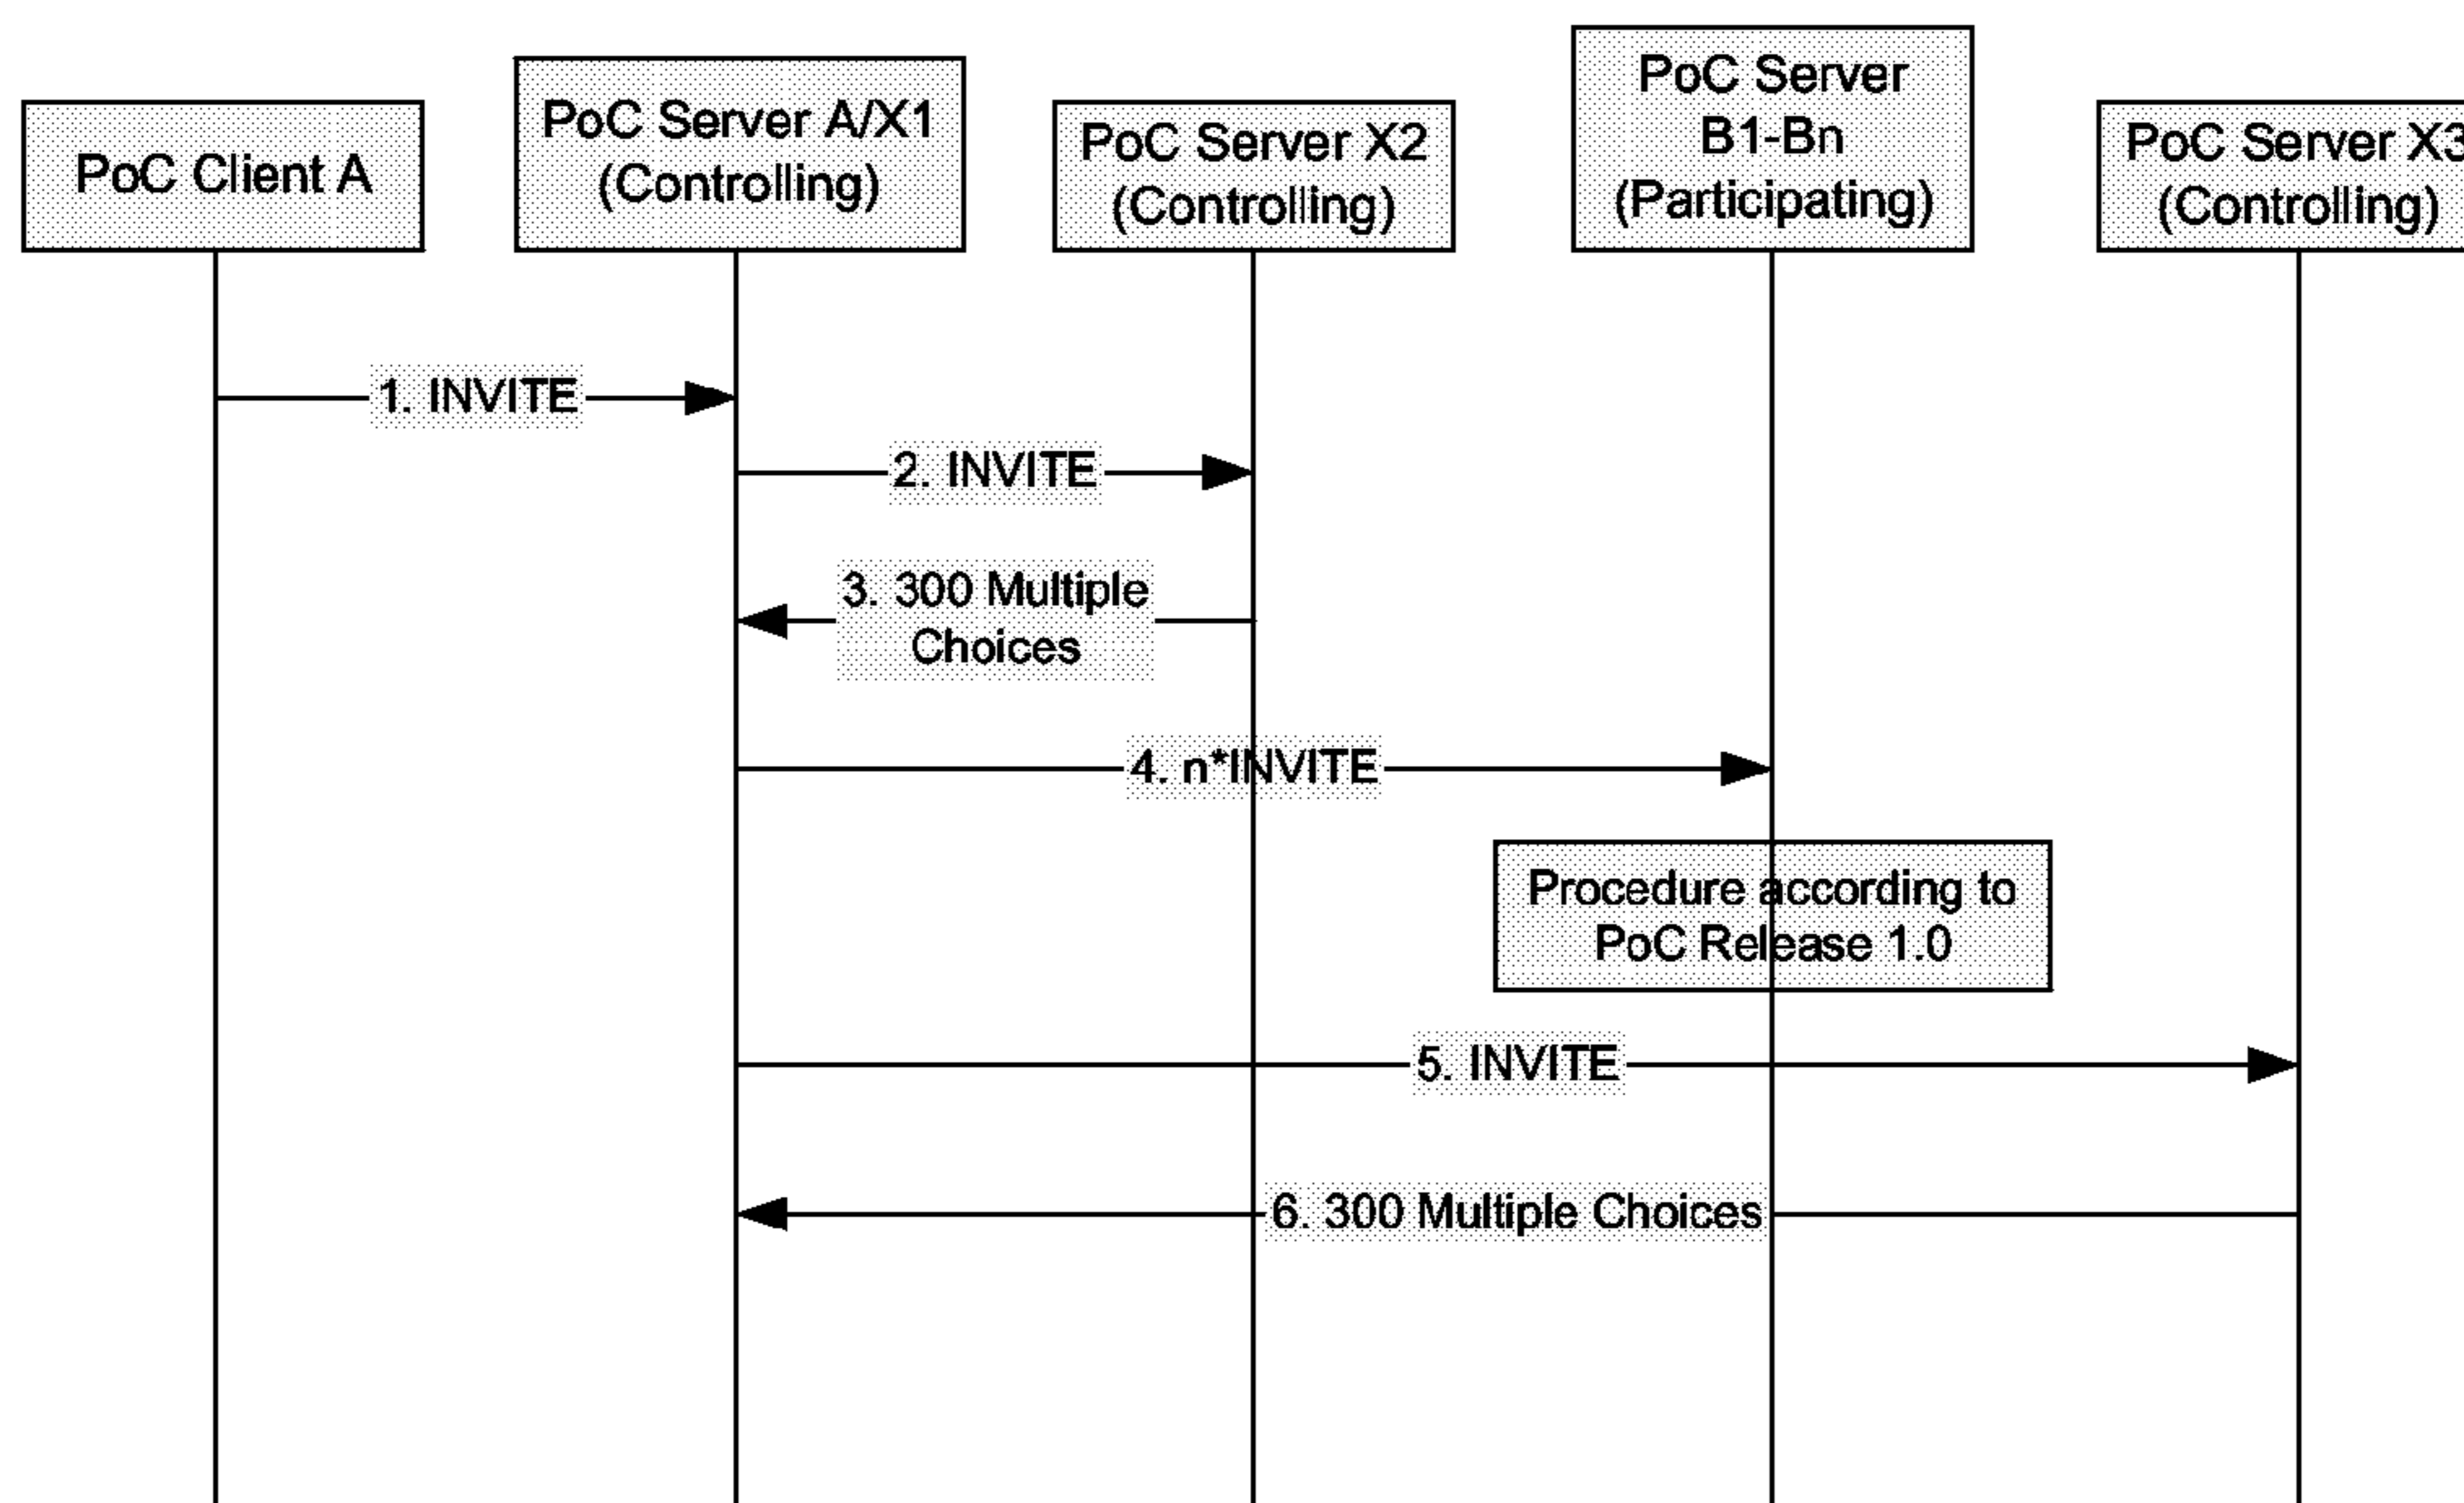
PoC Client A

PoC Server A/X1 (Controlling)

PoC Server X2 (Controlling)

PoC Server B1-Bn (Participating)

PoC Server X3 (Controlling)

1. INVITE

2. INVITE

3. 300 Multiple Choices

4. n*INVITE

Procedure according to PoC Release 1.0

5. INVITE

6. 300 Multiple Choices